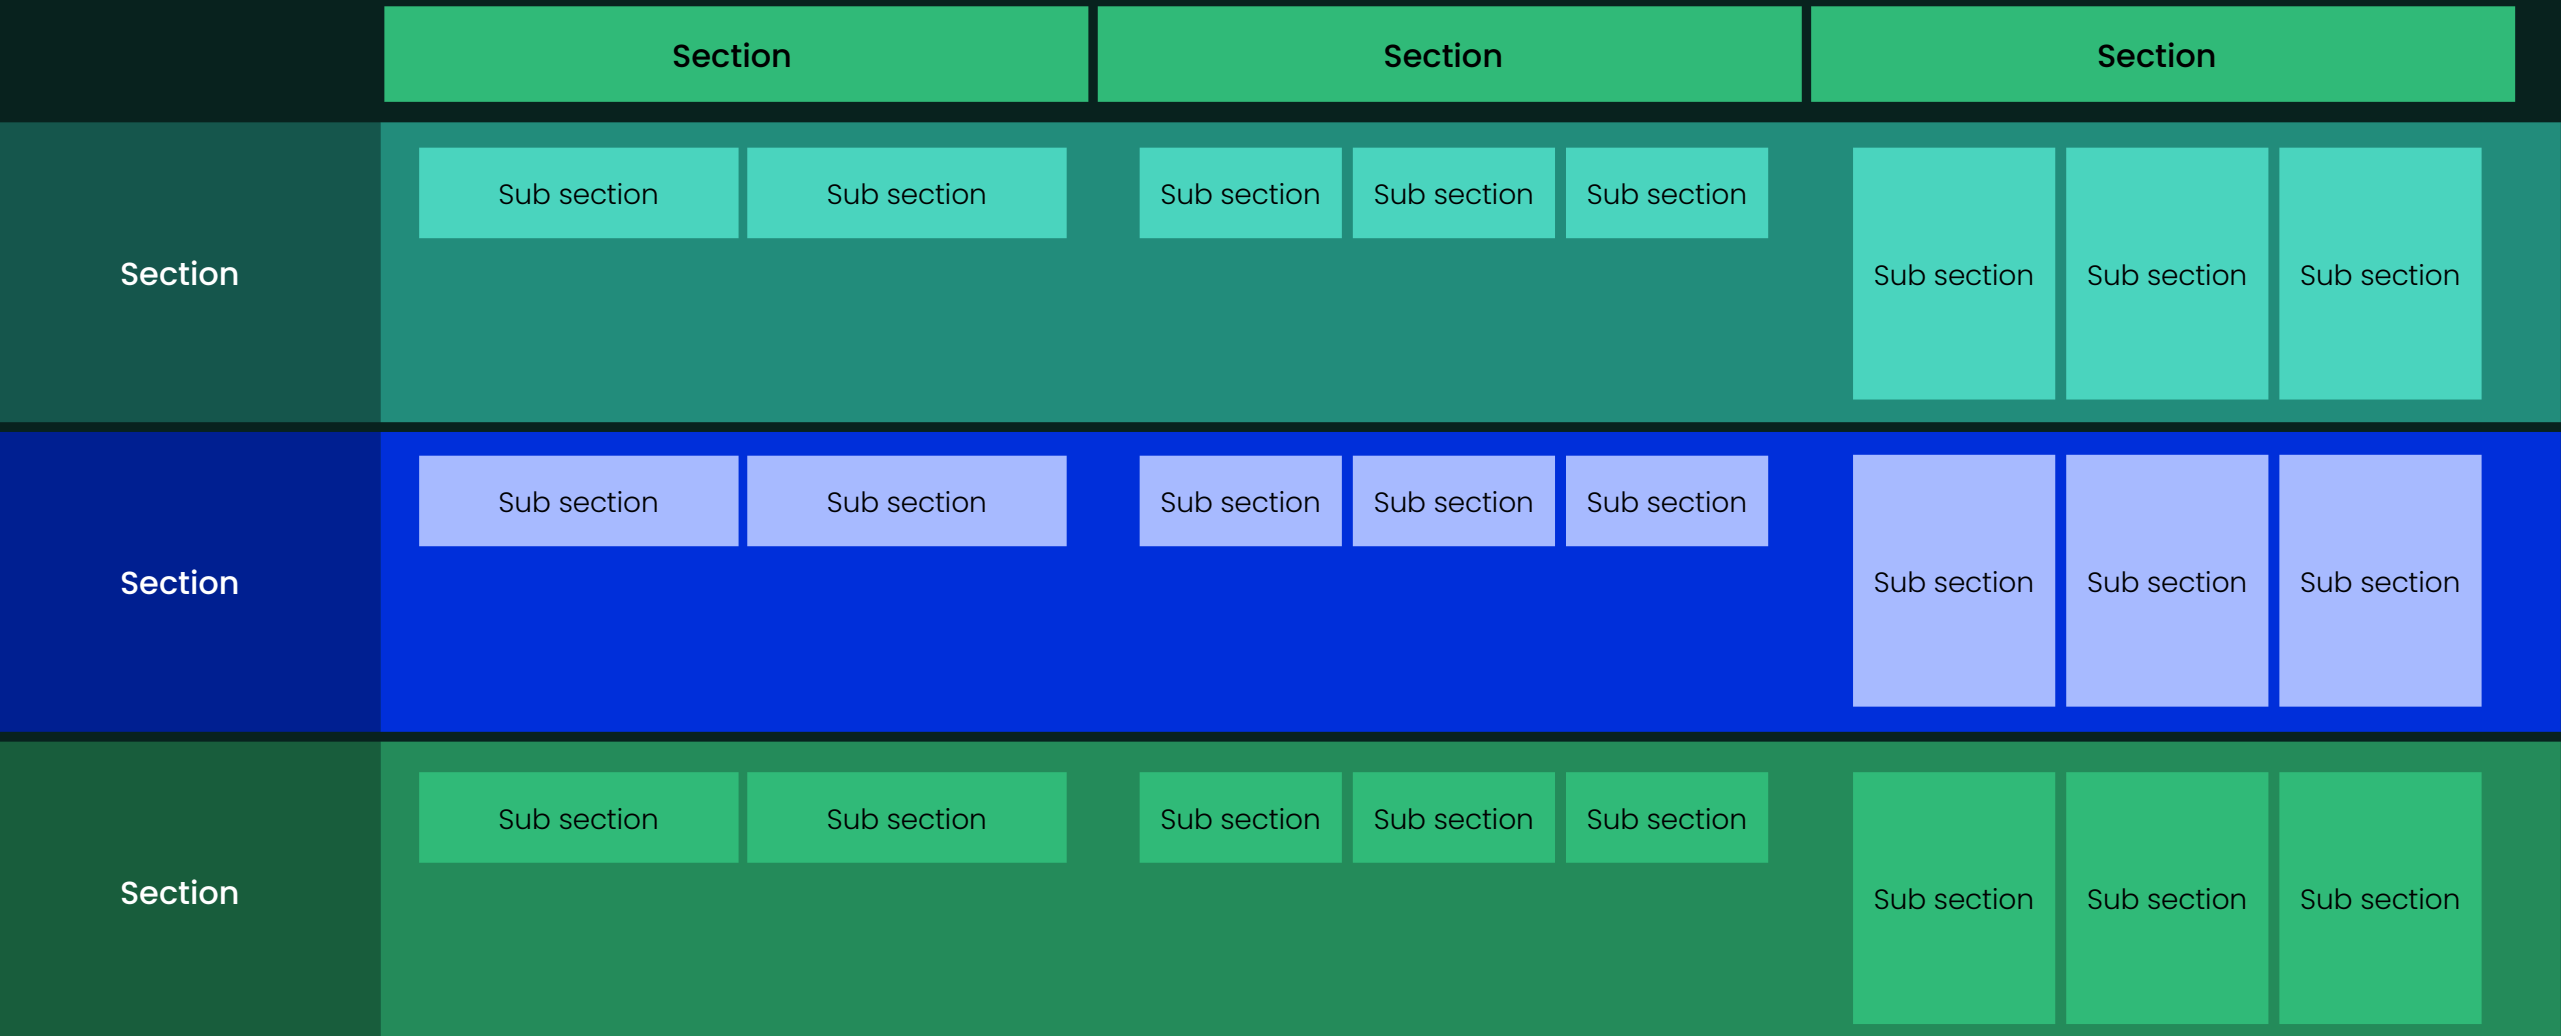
| | Section | Section | Section |
|---|---|---|---|
| Section | Sub section Sub section | Sub section Sub section Sub section | Sub section Sub section Sub section |
| Section | Sub section Sub section | Sub section Sub section Sub section | Sub section Sub section Sub section |
| Section | Sub section Sub section | Sub section Sub section Sub section | Sub section Sub section Sub section |